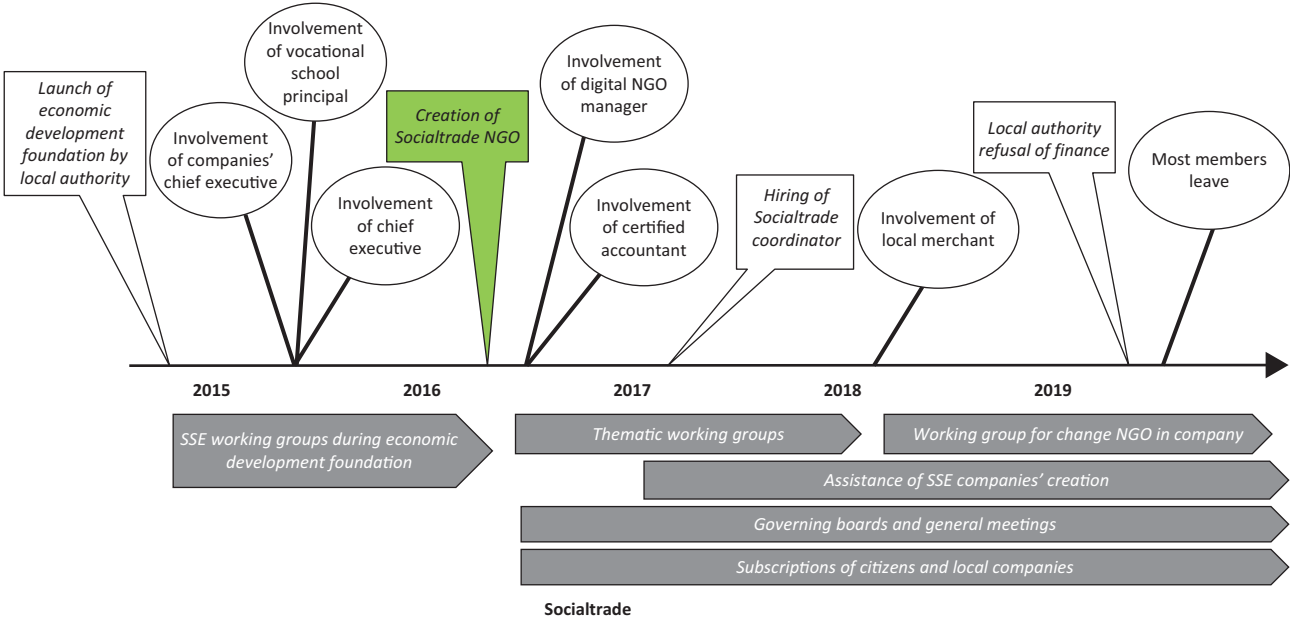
Launch of economic development foundation by local authority

Involvement of companies' chief executive

Involvement of vocational school principal

Involvement of chief executive

Creation of Socialtrade NGO

Involvement of digital NGO manager

Involvement of certified accountant

Hiring of Socialtrade coordinator

Involvement of local merchant

Local authority refusal of finance

Most members leave

2015

2016

2017

2018

2019

SSE working groups during economic development foundation

Thematic working groups

Working group for change NGO in company

Assistance of SSE companies' creation

Governing boards and general meetings

Subscriptions of citizens and local companies

Socialtrade